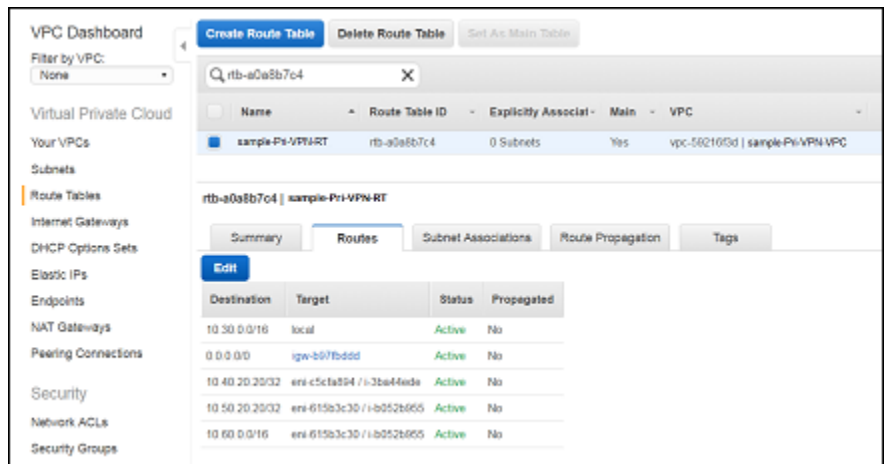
VPC Dashboard

Filter by VPC:

None

Virtual Private Cloud

Your VPCs

Subnets

Route Tables

Internet Gateways

DHCP Options Sets

Elastic IPs

Endpoints

NAT Gateways

Peering Connections

Security

Network ACLs

Security Groups

Create Route Table | Delete Route Table | Set As Main Table

rtb-a0a8b7c4

| Name | Route Table ID | Explicitly Associat | Main | VPC |
|---|---|---|---|---|
| sample-Pri-VPN-RT | rtb-a0a8b7c4 | 0 Subnets | Yes | vpc-59216f3d \| sample-Pri-VPN-VPC |

rtb-a0a8b7c4 | sample-Pri-VPN-RT

Summary | Routes | Subnet Associations | Route Propagation | Tags

Edit

| Destination | Target | Status | Propagated |
|---|---|---|---|
| 10.30.0.0/16 | local | Active | No |
| 0.0.0.0/0 | igw-b97fbddd | Active | No |
| 10.40.20.20/32 | eni-c5cfa894 / i-3ba44ede | Active | No |
| 10.50.20.20/32 | eni-615b3c30 / i-b052b955 | Active | No |
| 10.60.0.0/16 | eni-615b3c30 / i-b052b955 | Active | No |